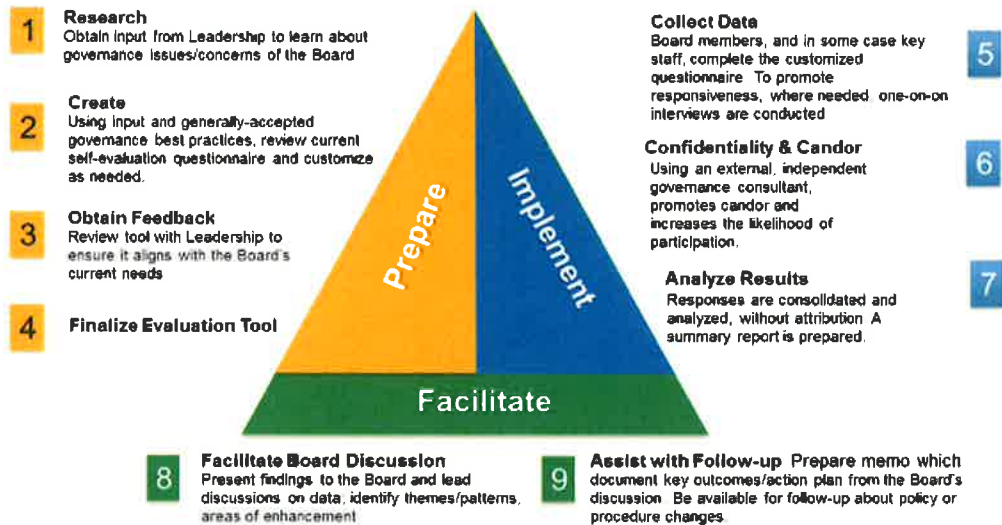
1 **Research**
Obtain input from Leadership to learn about governance issues/concerns of the Board

2 **Create**
Using input and generally-accepted governance best practices, review current self-evaluation questionnaire and customize as needed.

3 **Obtain Feedback**
Review tool with Leadership to ensure it aligns with the Board's current needs

4 **Finalize Evaluation Tool**

Prepare

Implement

Facilitate

**Collect Data**
Board members, and in some case key staff, complete the customized questionnaire To promote responsiveness, where needed one-on-on interviews are conducted
5

**Confidentiality & Candor**
Using an external, independent governance consultant, promotes candor and increases the likelihood of participation.
6

**Analyze Results**
Responses are consolidated and analyzed, without attribution A summary report is prepared.
7

8 **Facilitate Board Discussion**
Present findings to the Board and lead discussions on data, identify themes/patterns, areas of enhancement

9 **Assist with Follow-up** Prepare memo which document key outcomes/action plan from the Board's discussion Be available for follow-up about policy or procedure changes.